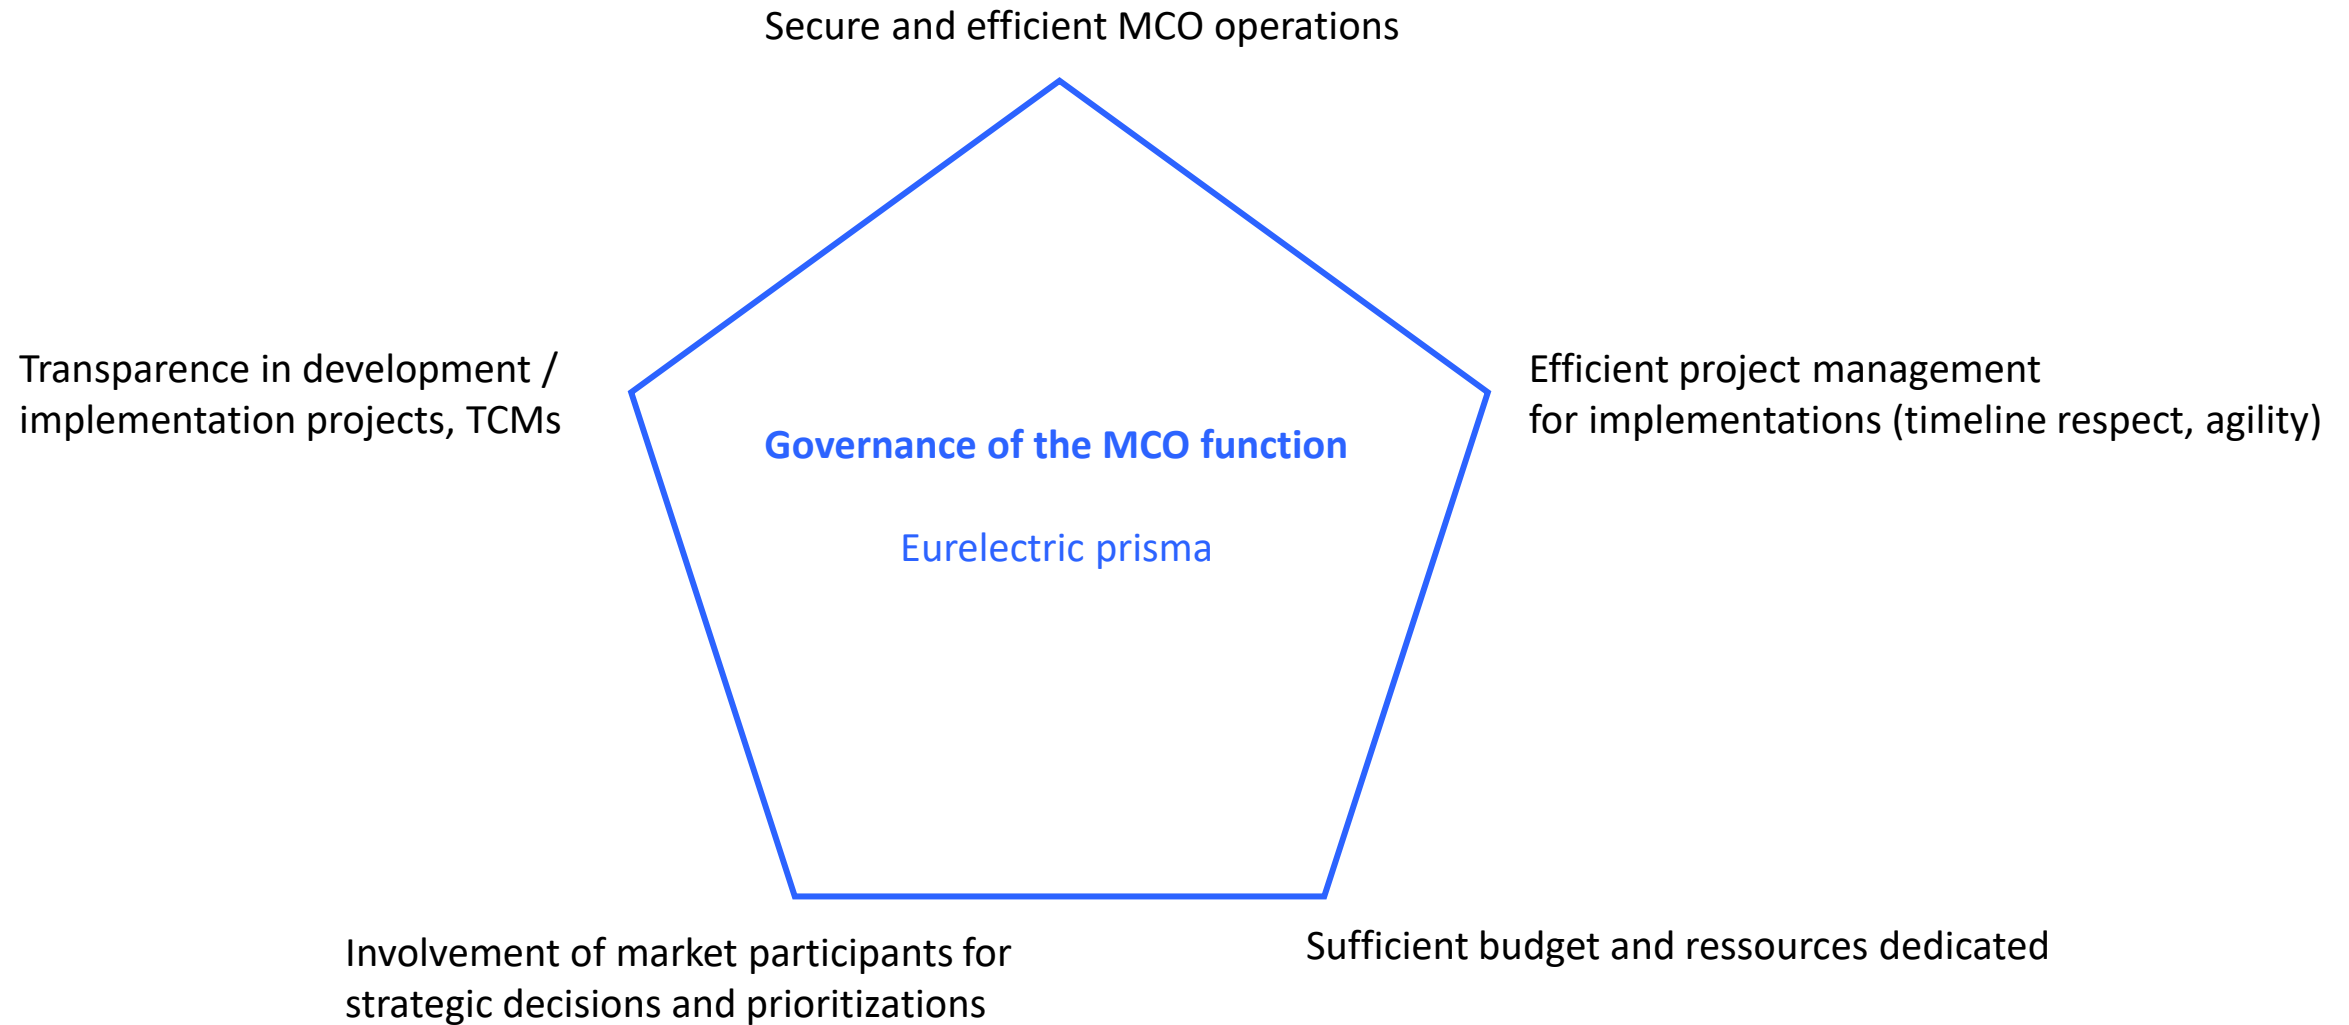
Secure and efficient MCO operations

Transparence in development / implementation projects, TCMs

Efficient project management for implementations (timeline respect, agility)

Governance of the MCO function

Eurelectric prisma

Involvement of market participants for strategic decisions and prioritizations

Sufficient budget and ressources dedicated